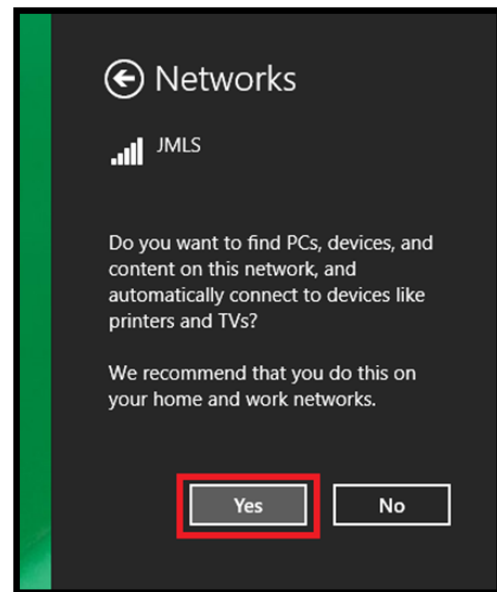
Networks

JMLS

Do you want to find PCs, devices, and content on this network, and automatically connect to devices like printers and TVs?

We recommend that you do this on your home and work networks.

Yes

No